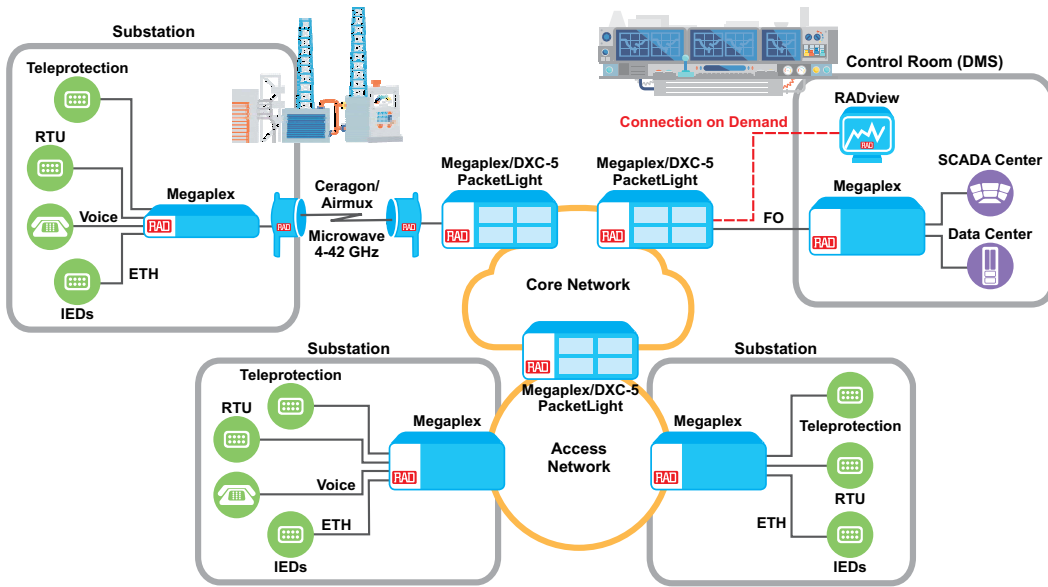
Substation

Teleprotection

RTU

Voice

ETH

IEDs

Megaplex

RAD

RAD

Ceragon/ Airmux

Microwave 4-42 GHz

RAD

Megaplex/DXC-5 PacketLight

RAD

Megaplex/DXC-5 PacketLight

RAD

Connection on Demand

Control Room (DMS)

RADview

RAD

SCADA Center

Megaplex

FO

RAD

Data Center

Core Network

RAD

Megaplex/DXC-5 PacketLight

Substation

Teleprotection

RTU

Megaplex

Voice

RAD

ETH

IEDs

Access Network

Substation

Megaplex

RAD

Teleprotection

RTU

ETH

IEDs